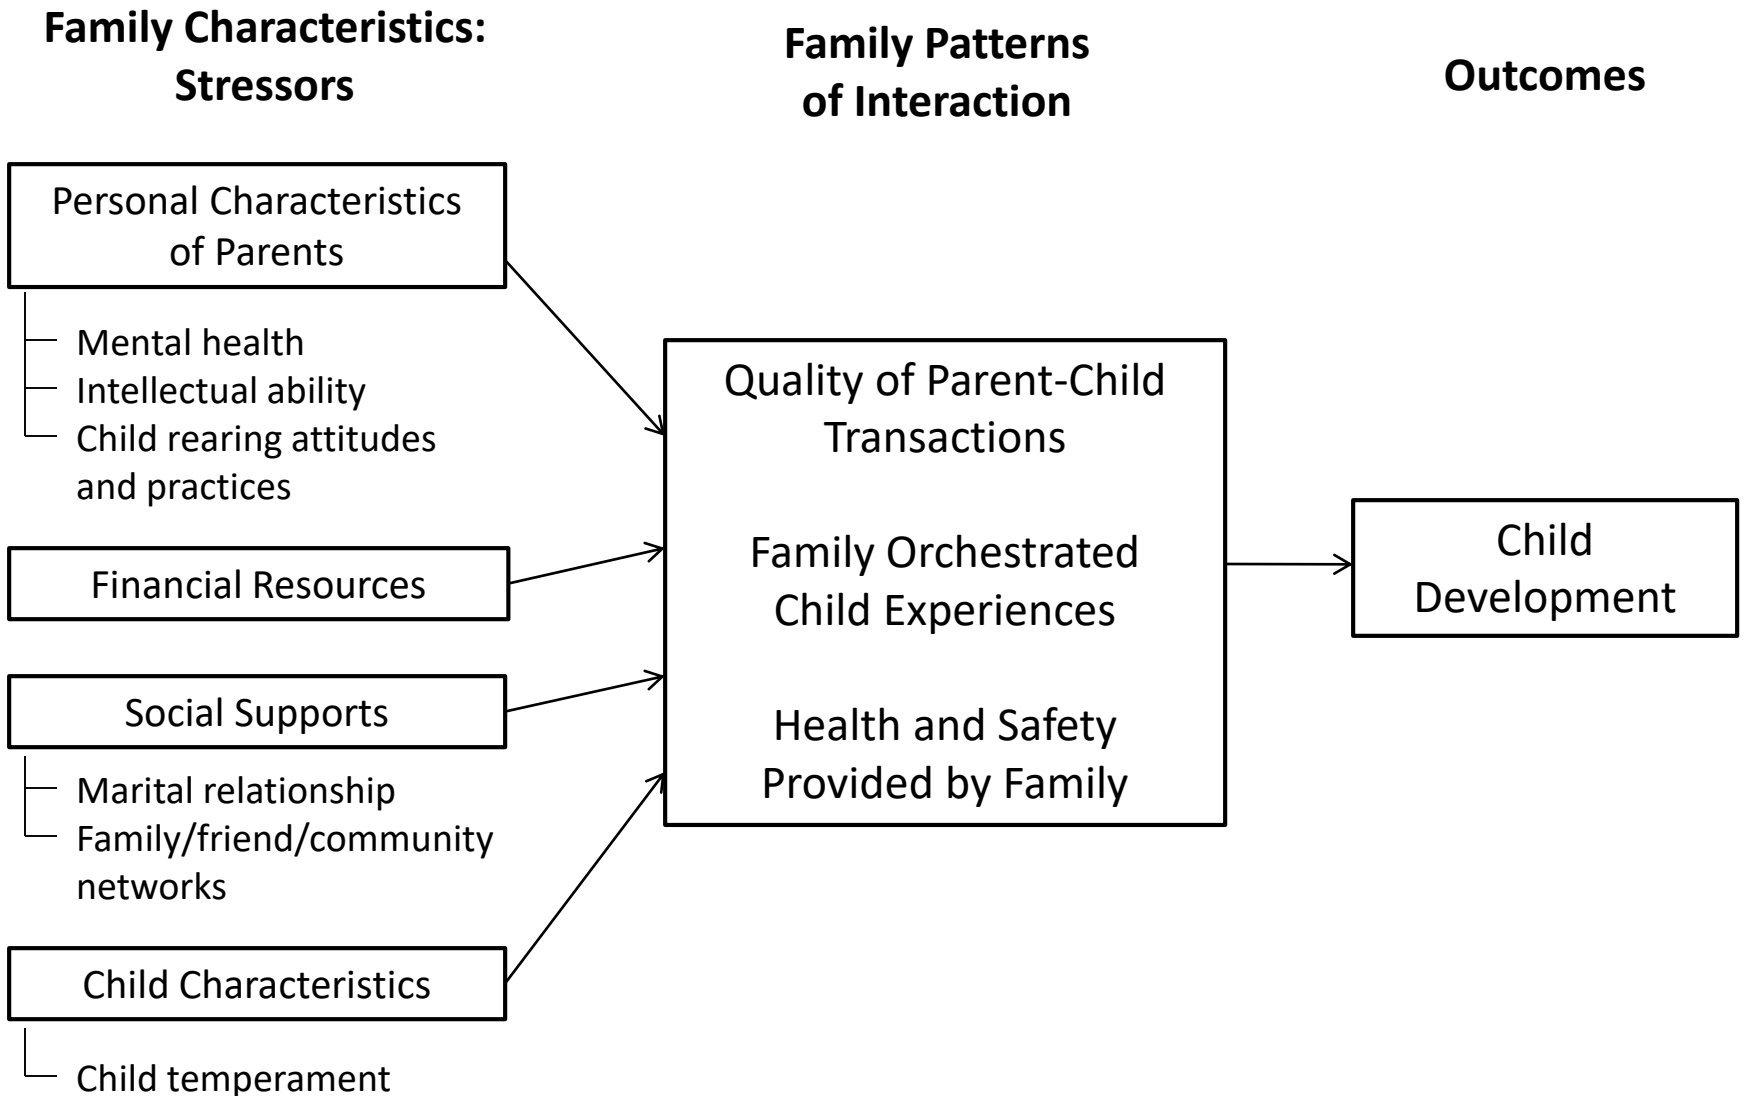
Family Characteristics: Stressors

Family Patterns of Interaction

Outcomes

Personal Characteristics of Parents

Mental health
Intellectual ability
Child rearing attitudes and practices

Financial Resources

Social Supports

Marital relationship
Family/friend/community networks

Child Characteristics

Child temperament

Quality of Parent-Child Transactions

Family Orchestrated Child Experiences

Health and Safety Provided by Family

Child Development